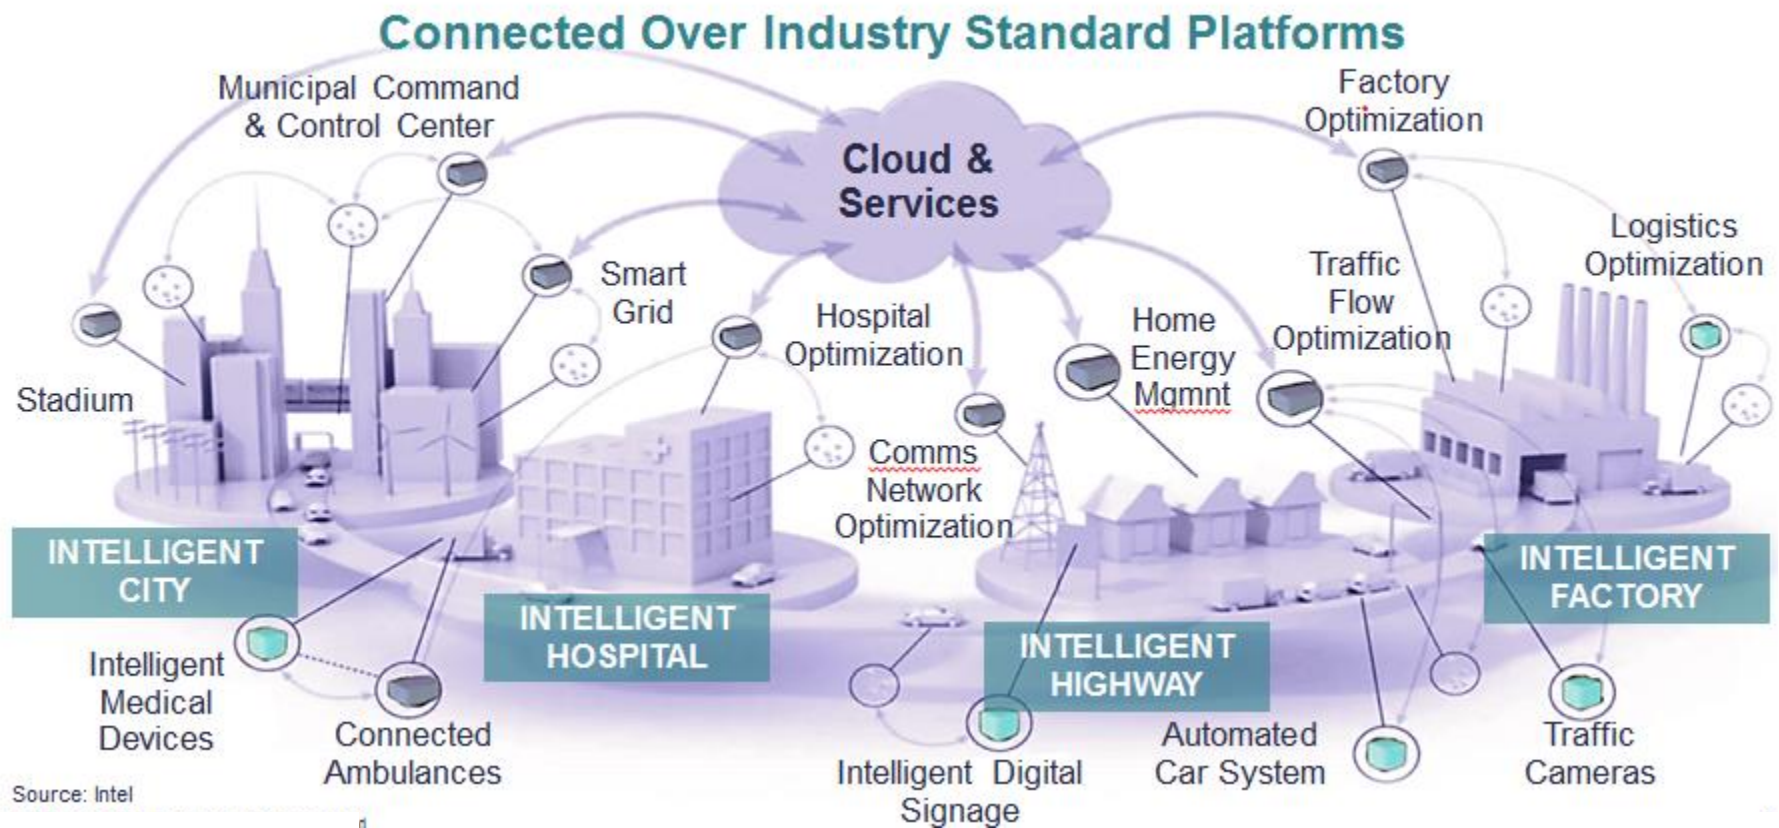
Connected Over Industry Standard Platforms

Municipal Command & Control Center

Cloud & Services

Factory Optimization

Smart Grid

Logistics Optimization

Traffic Flow Optimization

Hospital Optimization

Home Energy Mgmnt

Stadium

Comms Network Optimization

INTELLIGENT CITY

INTELLIGENT HOSPITAL

INTELLIGENT HIGHWAY

INTELLIGENT FACTORY

Intelligent Medical Devices

Connected Ambulances

Intelligent Digital Signage

Automated Car System

Traffic Cameras

Source: Intel